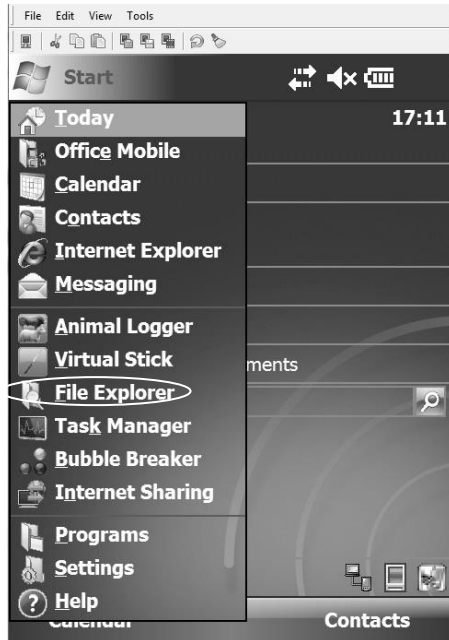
File Edit View Tools

Start

17:11

Today
Office Mobile
Calendar
Contacts
Internet Explorer
Messaging
Animal Logger
Virtual Stick
File Explorer
Task Manager
Bubble Breaker
Internet Sharing
Programs
Settings
Help

ments

Calendar
Contacts